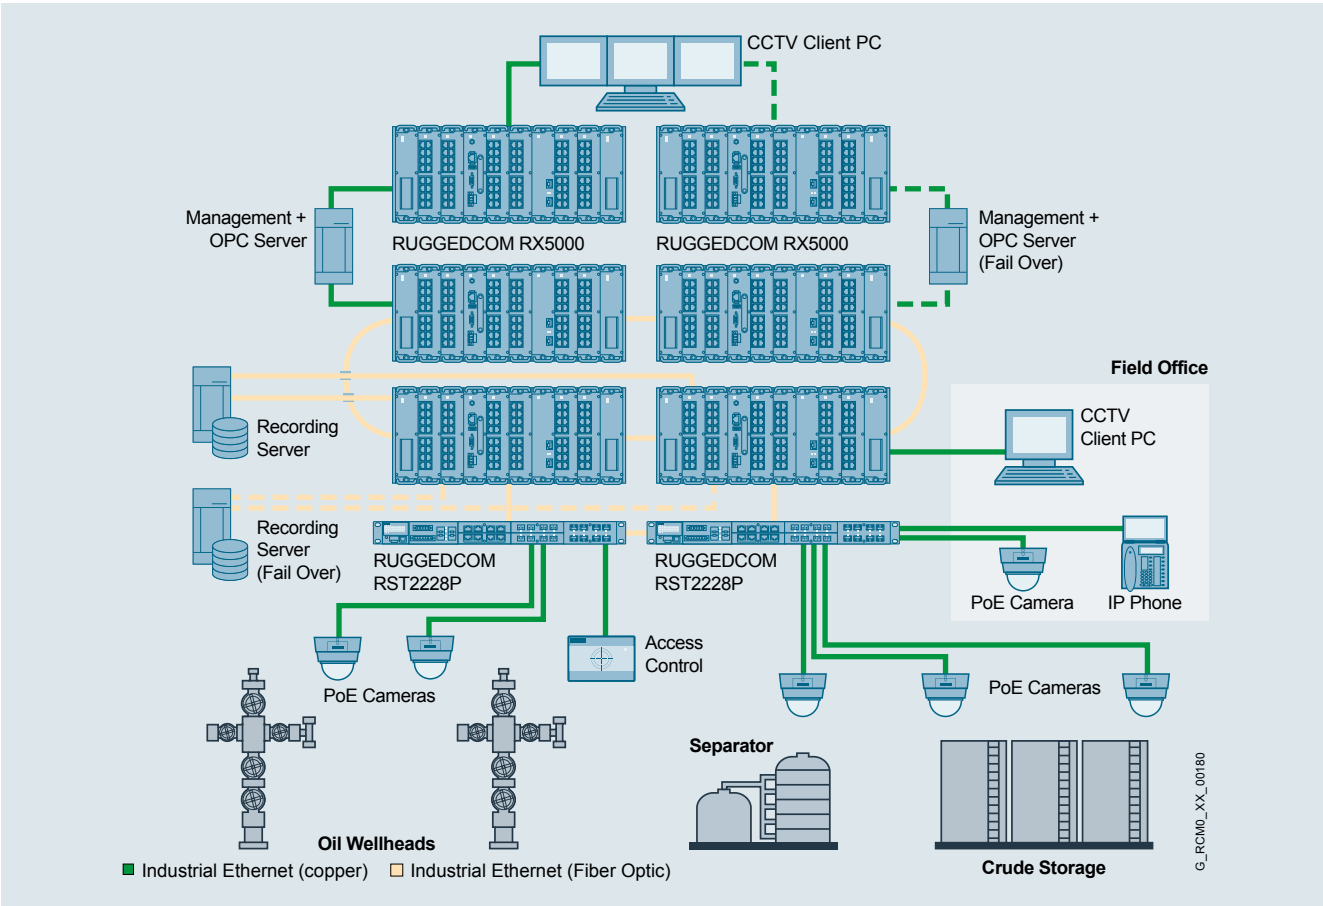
CCTV Client PC

Management + OPC Server

RUGGEDCOM RX5000

RUGGEDCOM RX5000

Management + OPC Server (Fail Over)

Field Office

Recording Server

CCTV Client PC

Recording Server (Fail Over)

RUGGEDCOM RST2228P

RUGGEDCOM RST2228P

PoE Camera

IP Phone

Access Control

PoE Cameras

PoE Cameras

Separator

Oil Wellheads

Crude Storage

Industrial Ethernet (copper)

Industrial Ethernet (Fiber Optic)

G_RCM0_XX_00180